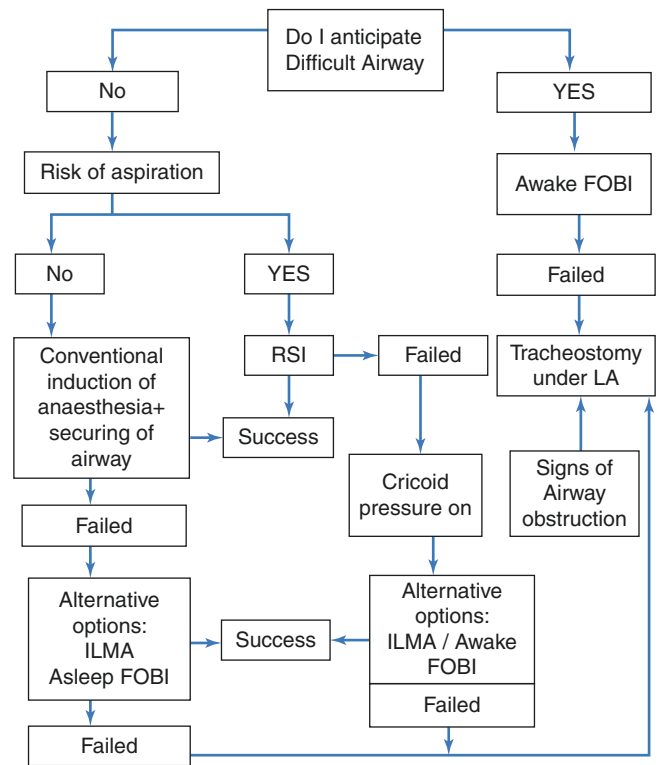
Do I anticipate Difficult Airway

No

YES

Risk of aspiration

Awake FOBI

No

YES

Failed

Conventional induction of anaesthesia+ securing of airway

RSI

Failed

Tracheostomy under LA

Success

Cricoid pressure on

Signs of Airway obstruction

Failed

Alternative options: ILMA Asleep FOBI

Success

Alternative options: ILMA / Awake FOBI

Failed

Failed